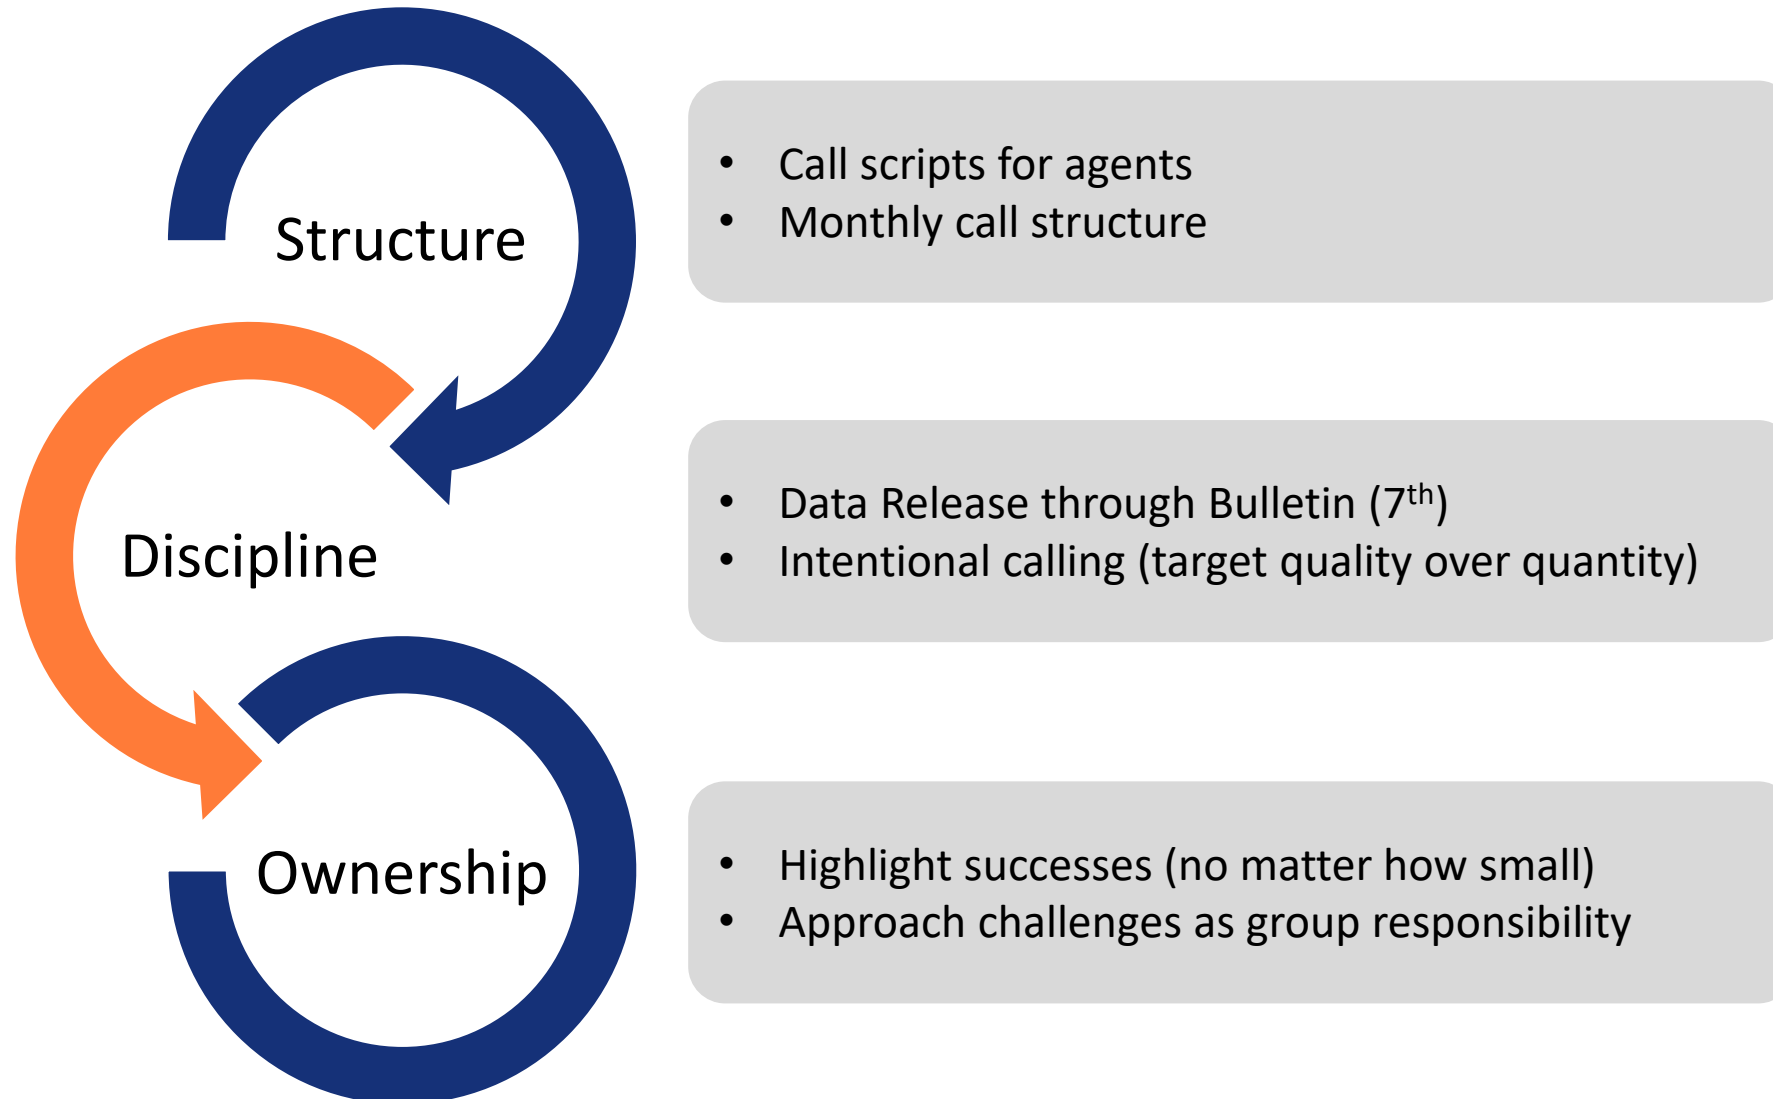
Structure

- Call scripts for agents
- Monthly call structure

Discipline

- Data Release through Bulletin ($7^{th}$)
- Intentional calling (target quality over quantity)

Ownership

- Highlight successes (no matter how small)
- Approach challenges as group responsibility